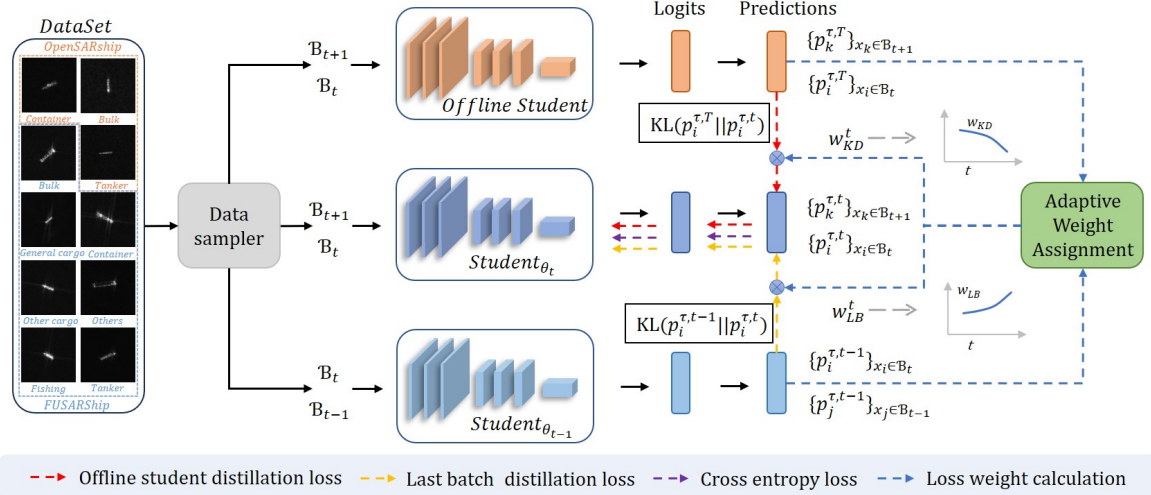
DataSet

OpenSARship

Container

Bulk

Bulk

Tanker

General cargo

Container

Other carga

Others

Fishing

Tanker

FUSARShip

Data sampler

$\mathcal{B}_{t+1}$

$\mathcal{B}_t$

Offline Student

$\mathcal{B}_{t+1}$

$\mathcal{B}_t$

$Student_{\theta_t}$

$\mathcal{B}_t$

$\mathcal{B}_{t-1}$

$Student_{\theta_{t-1}}$

Logits

Predictions

$\{p_k^{\tau,T}\}_{x_k \in \mathcal{B}_{t+1}}$

$\{p_i^{\tau,T}\}_{x_i \in \mathcal{B}_t}$

$\text{KL}(p_i^{\tau,T}||p_i^{\tau,t})$

$w_{KD}^t$

$w_{KD}$

$t$

$\{p_k^{\tau,t}\}_{x_k \in \mathcal{B}_{t+1}}$

$\{p_i^{\tau,t}\}_{x_i \in \mathcal{B}_t}$

Adaptive Weight Assignment

$\text{KL}(p_i^{\tau,t-1}||p_i^{\tau,t})$

$w_{LB}^t$

$w_{LB}$

$t$

$\{p_i^{\tau,t-1}\}_{x_i \in \mathcal{B}_t}$

$\{p_j^{\tau,t-1}\}_{x_j \in \mathcal{B}_{t-1}}$

Offline student distillation loss

Last batch distillation loss

Cross entropy loss

Loss weight calculation